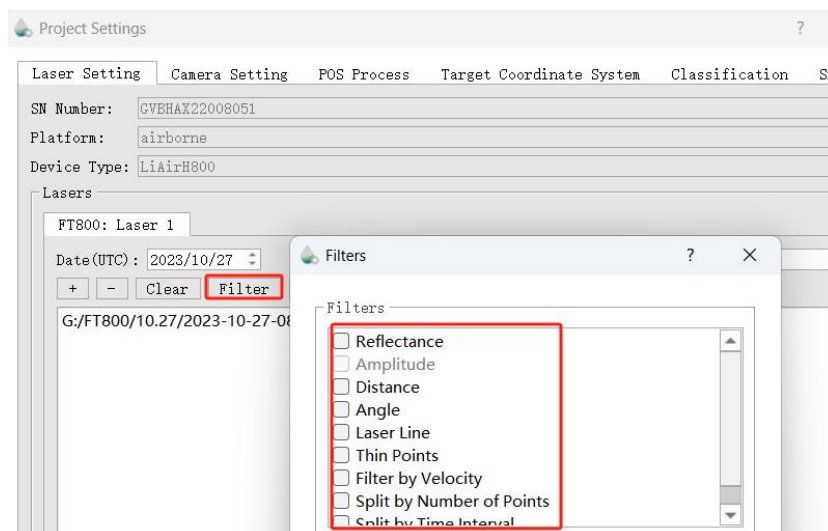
Project Settings

?

Laser Setting | Camera Setting | POS Process | Target Coordinate System | Classification | S

SN Number: GVBHAX22008051

Platform: airborne

Device Type: LiAirH800

Lasers

FT800: Laser 1

Date(UTC): 2023/10/27

+ | - | Clear | Filter

G:/FT800/10.27/2023-10-27-08

Filters

? X

Filters

Reflectance
Amplitude
Distance
Angle
Laser Line
Thin Points
Filter by Velocity
Split by Number of Points
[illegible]